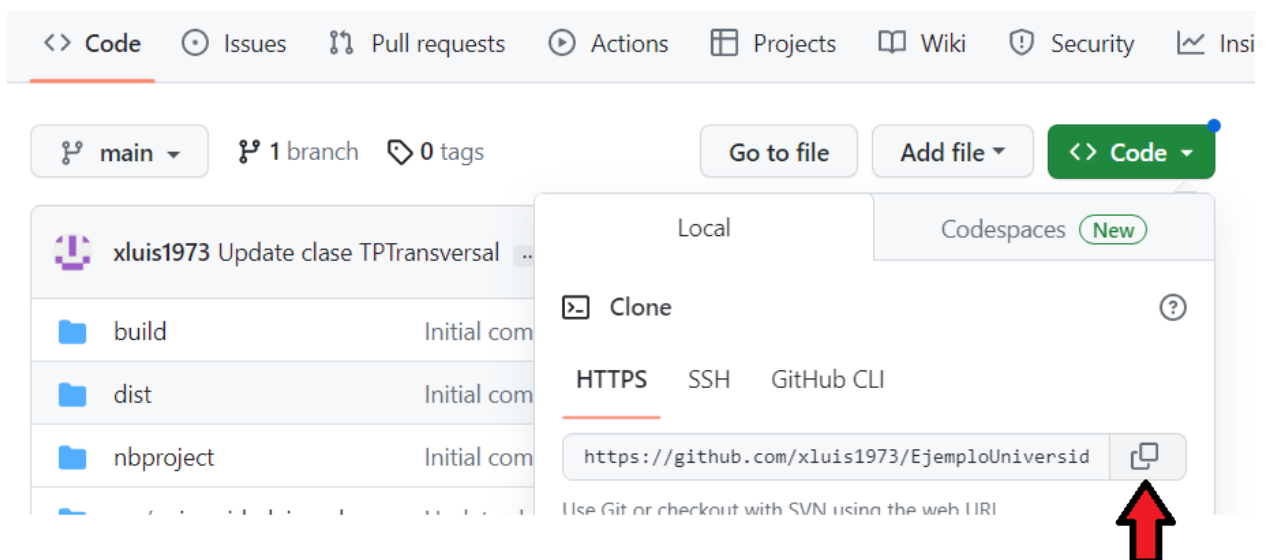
<> Code   Issues   Pull requests   Actions   Projects   Wiki   Security   Insi

main   1 branch   0 tags   Go to file   Add file   <> Code

xluis1973 Update clase TPTransversal ...

build   Initial com
dist   Initial com
nbproject   Initial com
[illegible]   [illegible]

Local   Codespaces New

Clone

HTTPS   SSH   GitHub CLI

https://github.com/xluis1973/EjemploUniversid

Use Git or checkout with SVN using the web URL